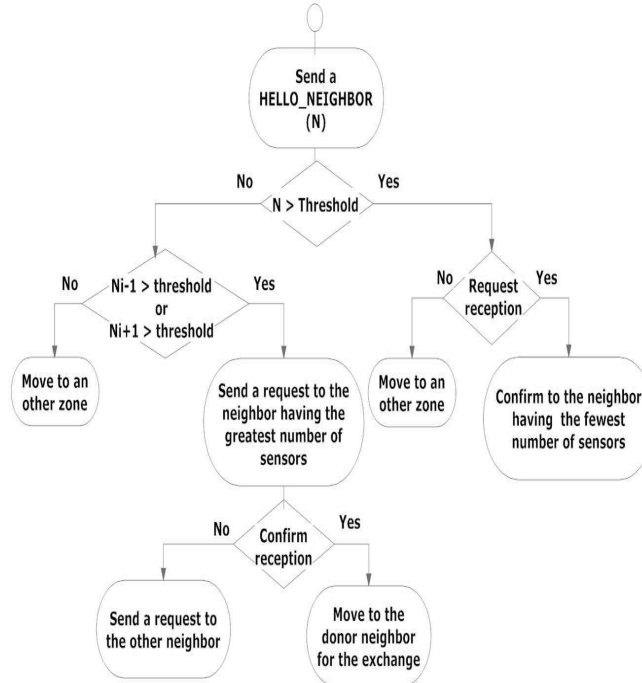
Send a HELLO_NEIGHBOR (N)

No

N > Threshold

Yes

No

Ni-1 > threshold or Ni+1 > threshold

Yes

No

Request reception

Yes

Move to an other zone

Send a request to the neighbor having the greatest number of sensors

Move to an other zone

Confirm to the neighbor having the fewest number of sensors

No

Confirm reception

Yes

Send a request to the other neighbor

Move to the donor neighbor for the exchange